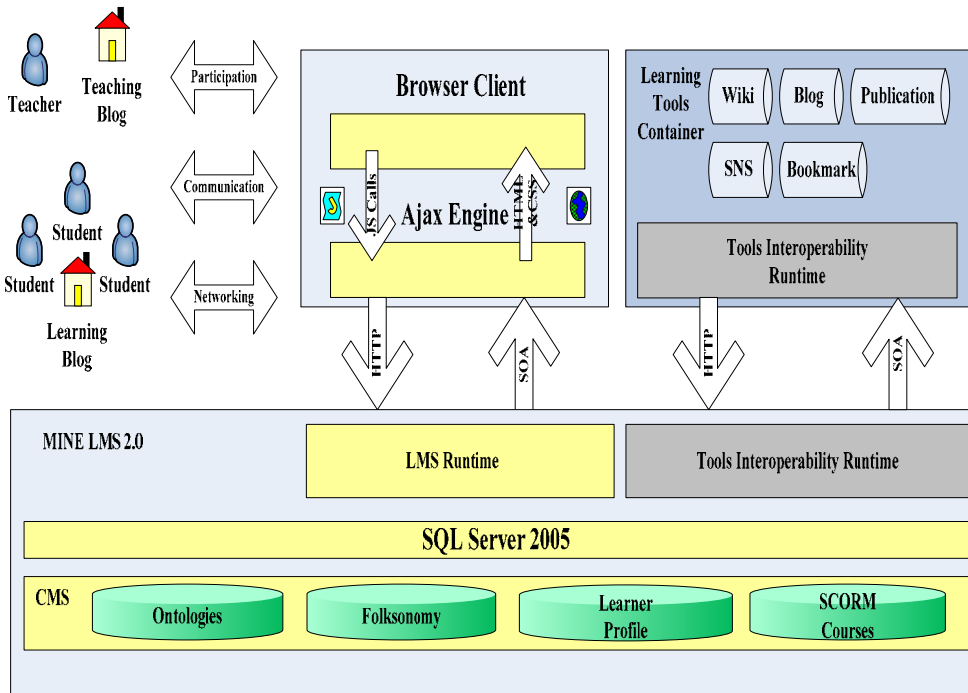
Teacher

Teaching Blog

Participation

Communication

Networking

Student

Student

Student

Learning Blog

Browser Client

JS Calls

HTML & CSS

Ajax Engine

Learning Tools Container

Wiki

Blog

Publication

SNS

Bookmark

Tools Interoperability Runtime

HTTP

SOA

HTTP

SOA

MINE LMS 2.0

LMS Runtime

Tools Interoperability Runtime

SQL Server 2005

CMS

Ontologies

Folksonomy

Learner Profile

SCORM Courses